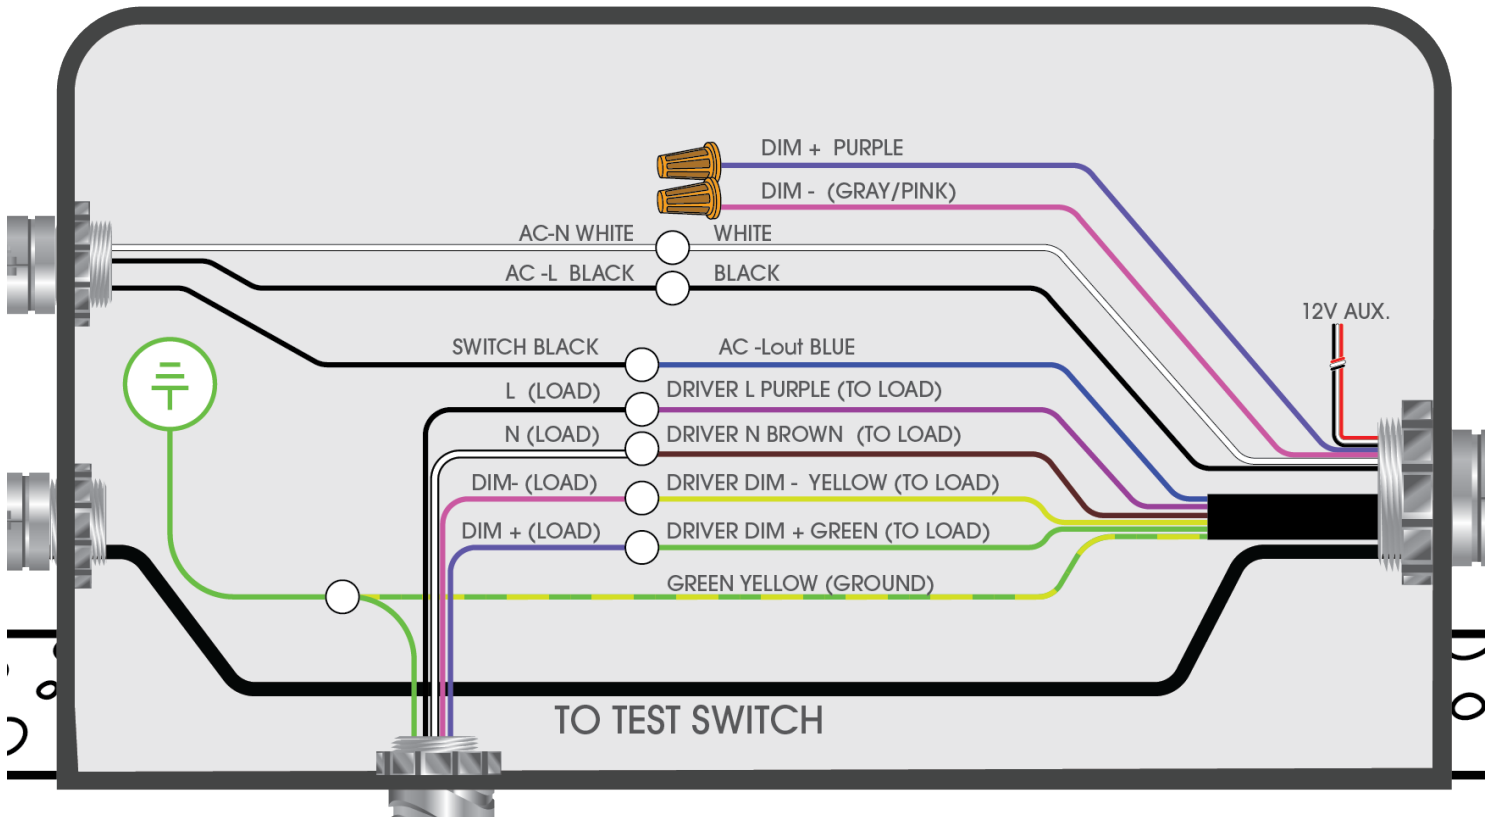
DIM + PURPLE
DIM - (GRAY/PINK)
AC-N WHITE
WHITE
AC -L BLACK
BLACK
12V AUX.
SWITCH BLACK
AC -Lout BLUE
L (LOAD)
DRIVER L PURPLE (TO LOAD)
N (LOAD)
DRIVER N BROWN (TO LOAD)
DIM- (LOAD)
DRIVER DIM - YELLOW (TO LOAD)
DIM + (LOAD)
DRIVER DIM + GREEN (TO LOAD)
GREEN YELLOW (GROUND)
TO TEST SWITCH